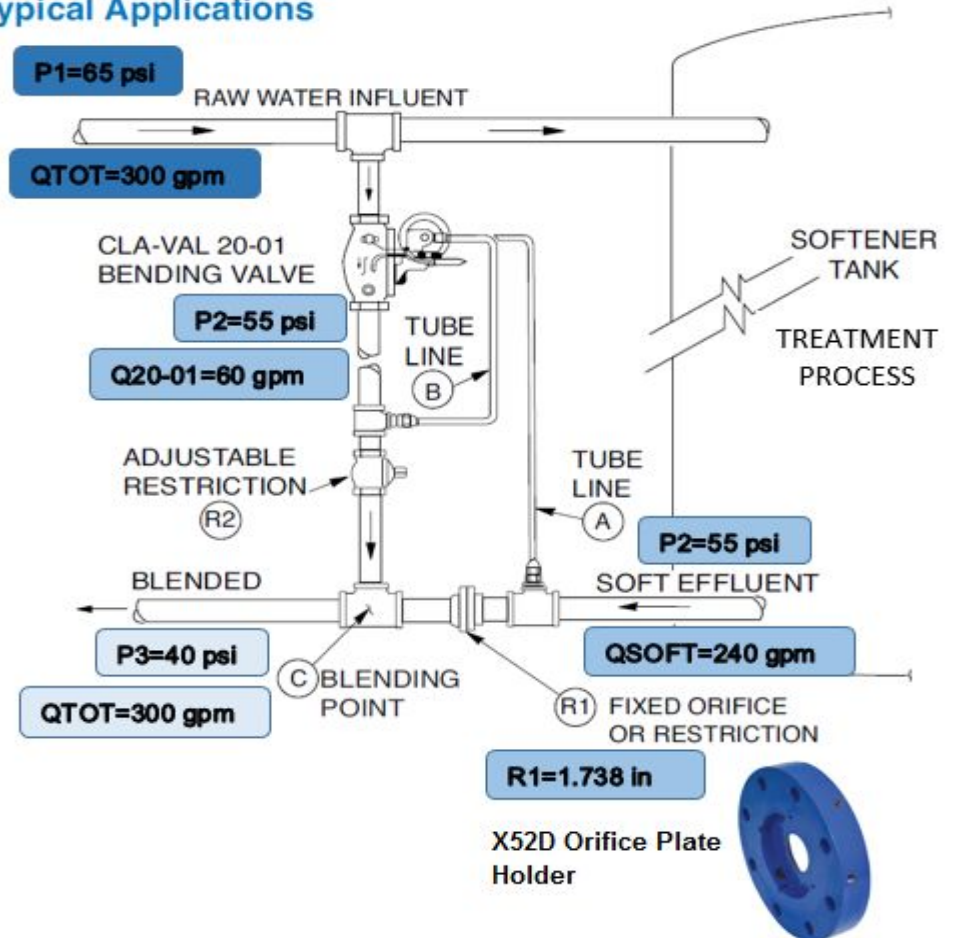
ypical Applications

P1=65 psi

RAW WATER INFLUENT

QTOT=300 gpm

CLA-VAL 20-01 BENDING VALVE

SOFTENER TANK

P2=55 psi

TUBE LINE

TREATMENT PROCESS

Q20-01=60 gpm

B

ADJUSTABLE RESTRICTION

R2

TUBE LINE

A

P2=55 psi

BLENDED

SOFT EFFLUENT

P3=40 psi

QSOFT=240 gpm

C BLENDING POINT

QTOT=300 gpm

R1 FIXED ORIFICE OR RESTRICTION

R1=1.738 in

X52D Orifice Plate Holder